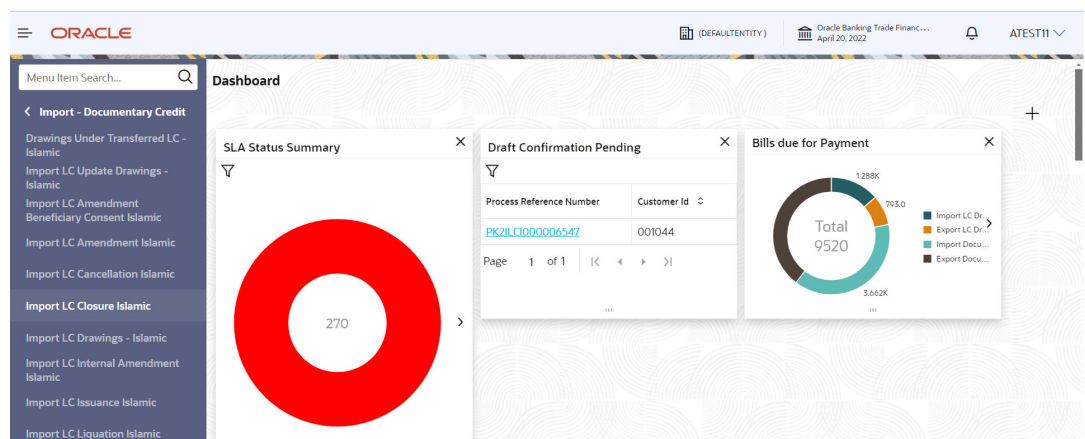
ORACLE

(DEFAULTENTITY)

Oracle Banking Trade Financ...
April 20, 2022

ATEST11

Menu Item Search...

Import - Documentary Credit

Drawings Under Transferred LC - Islamic

Import LC Update Drawings - Islamic

Import LC Amendment Beneficiary Consent Islamic

Import LC Amendment Islamic

Import LC Cancellation Islamic

Import LC Closure Islamic

Import LC Drawings - Islamic

Import LC Internal Amendment Islamic

Import LC Issuance Islamic

Import LC Liquation Islamic

Dashboard

+

SLA Status Summary

270

Draft Confirmation Pending

| Process Reference Number | Customer Id |
|---|---|
| PK2ILCI000006547 | 001044 |

Page 1 of 1

Bills due for Payment

Total
9520

1.288K

793.0

3.662K

Import LC Dr...
Export LC Dr...
Import Docu...
Export Docu...